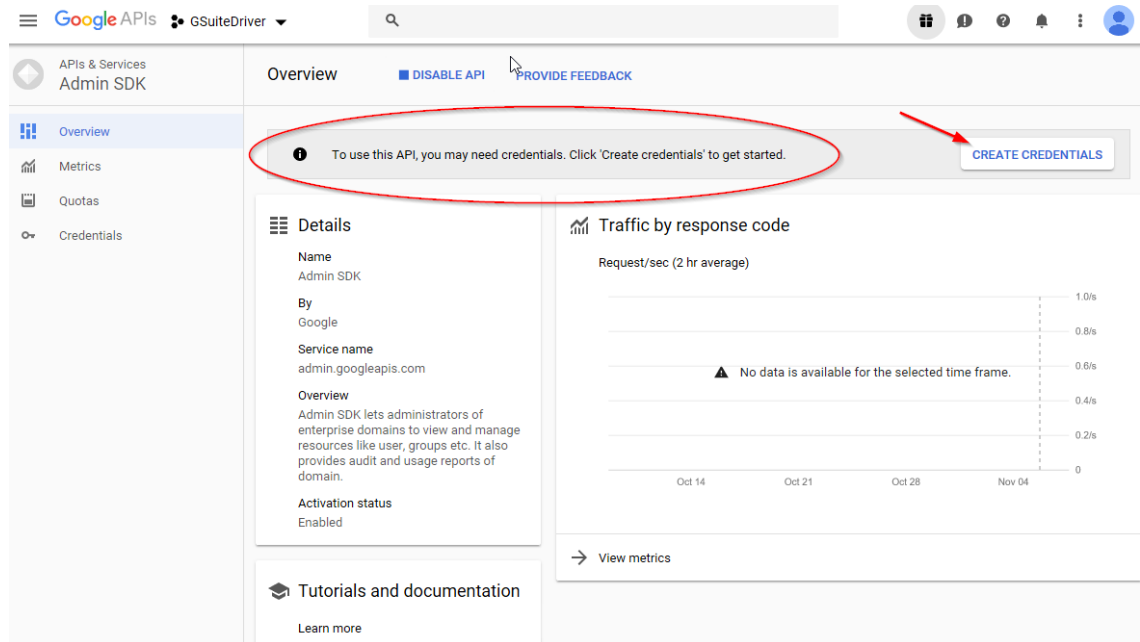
Google APIs GSuiteDriver

APIs & Services
Admin SDK

Overview
Metrics
Quotas
Credentials

Overview DISABLE API PROVIDE FEEDBACK

To use this API, you may need credentials. Click 'Create credentials' to get started.

CREATE CREDENTIALS

Details

Name
Admin SDK

By
Google

Service name
admin.googleapis.com

Overview
Admin SDK lets administrators of enterprise domains to view and manage resources like user, groups etc. It also provides audit and usage reports of domain.

Activation status
Enabled

Traffic by response code

Request/sec (2 hr average)

1.0/s
0.8/s
0.6/s
0.4/s
0.2/s
0

No data is available for the selected time frame.

Oct 14 Oct 21 Oct 28 Nov 04

View metrics

Tutorials and documentation

Learn more